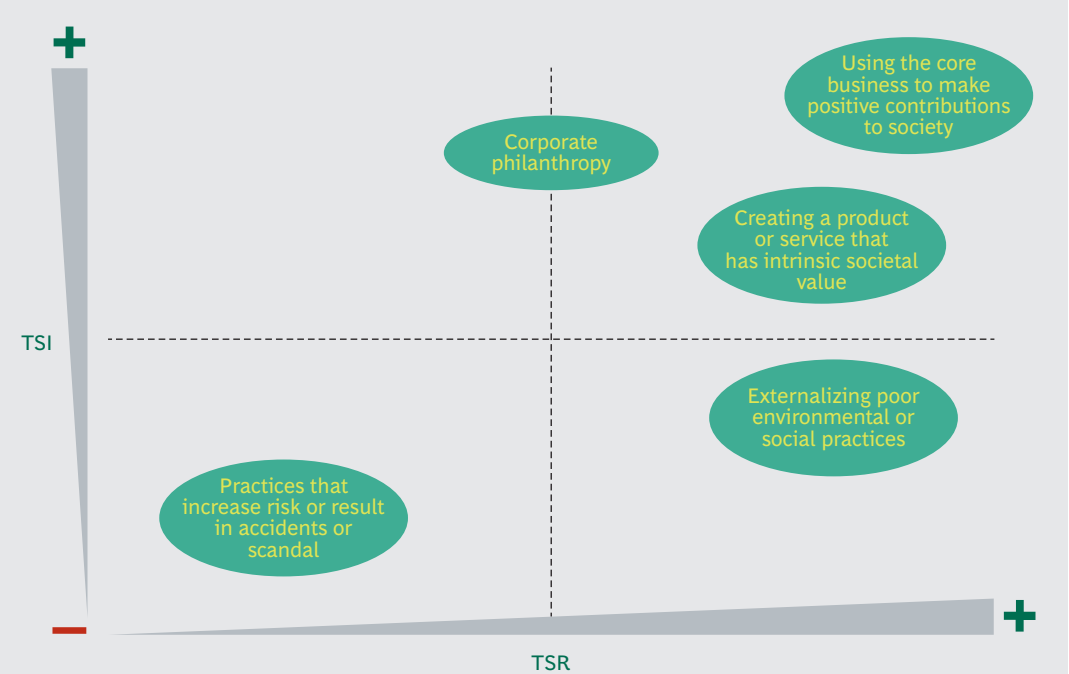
+

Using the core business to make positive contributions to society

Corporate philanthropy

Creating a product or service that has intrinsic societal value

TSI

Externalizing poor environmental or social practices

Practices that increase risk or result in accidents or scandal

−

+

TSR